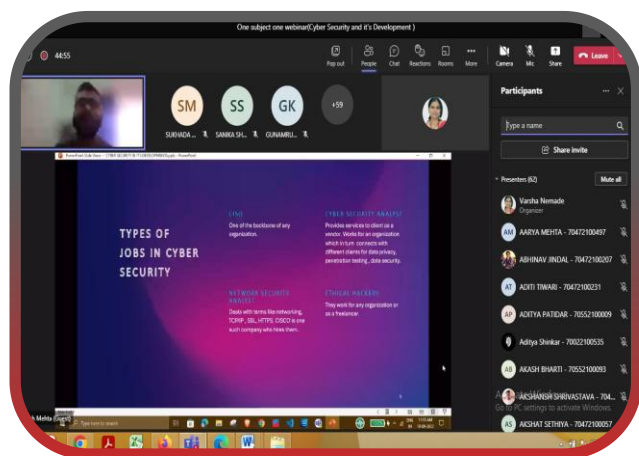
One subject one webinar(Cyber Security and it's Development )

44:55

Pop out People Chat Reactions Rooms More Camera Mic Share Leave

SM SUKHADA ...
SS SANIKA SH...
GK GUNAMRU...
+59

TYPES OF JOBS IN CYBER SECURITY

CISO
One of the backbone of any organization.

CYBER SECURITY ANALYST
Provides services to client as a vendor. Works for an organization which in turn connects with different clients for data privacy, penetration testing , data security.

NETWORK SECURITY ANALYST
Deals with terms like networking, TCP/IP , SSL, HTTPS. CISCO is one such company who hires them.

ETHICAL HACKERS
They work for any organization or as a freelancer.

Participants

Type a name

Share invite

Presenters (62) Mute all

Varsha Nemade
Organizer

AM AARYA MEHTA - 70472100497

ABHINAV JINDAL - 70472100207

AT ADITI TIWARI - 70472100231

AP ADITYA PATIDAR - 70552100009

Aditya Shinkar - 70022100535

AB AKASH BHARTI - 70552100093

AKSHANSH SHRIVASTAVA - 704...

AS AKSHAT SETHIYA - 70472100057

Activate Windows
Go to PC settings to activate Windows.

h Mehta (Guest)

Type here to search